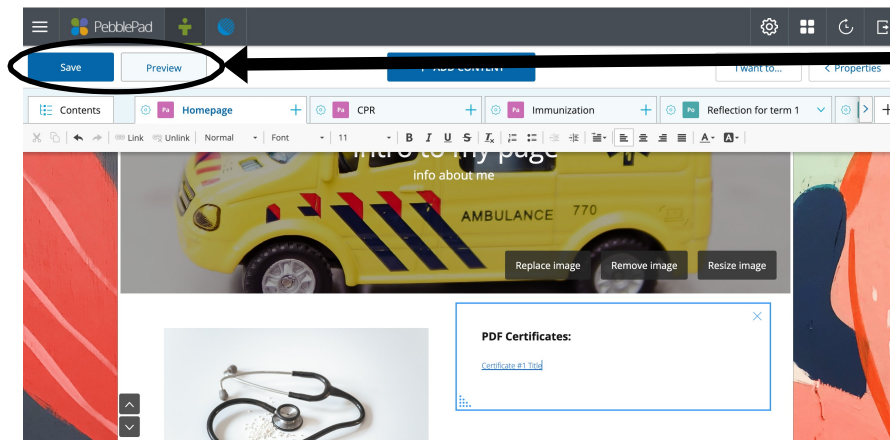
PebblePad

Save

Preview

+ ADD CONTENT

I want to...

< Properties

Contents

Pa Homepage

Pa CPR

Pa Immunization

Po Reflection for term 1

Link Unlink Normal Font 11 B I U S

Intro to my page

info about me

AMBULANCE 770

Replace image

Remove image

Resize image

PDF Certificates:

Certificate #1 Title